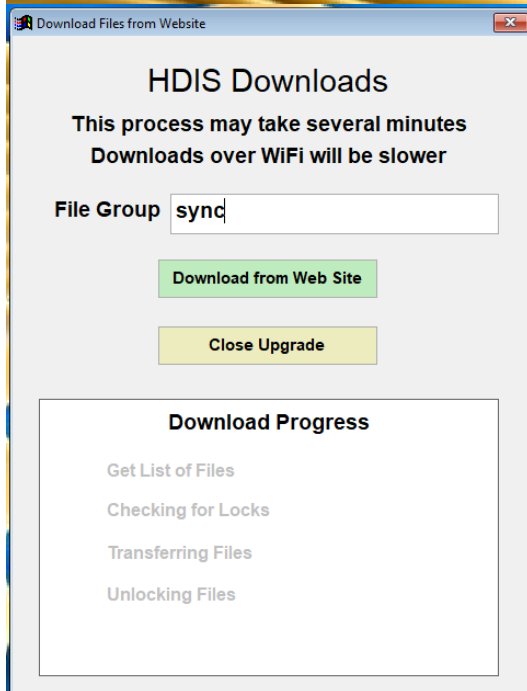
Download Files from Website

HDIS Downloads

This process may take several minutes
Downloads over WiFi will be slower

File Group sync

Download from Web Site

Close Upgrade

Download Progress

Get List of Files

Checking for Locks

Transferring Files

Unlocking Files